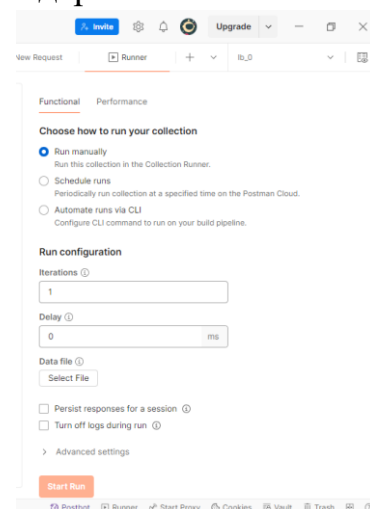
Invite

Upgrade

New Request

Runner

lb_0

Functional Performance

Choose how to run your collection

Run manually
Run this collection in the Collection Runner.

Schedule runs
Periodically run collection at a specified time on the Postman Cloud.

Automate runs via CLI
Configure CLI command to run on your build pipeline.

Run configuration

Iterations ⓘ

1

Delay ⓘ

0 ms

Data file ⓘ

Select File

Persist responses for a session ⓘ

Turn off logs during run ⓘ

Advanced settings

Start Run

Postbot Runner Start Proxy Cookies Vault Trash